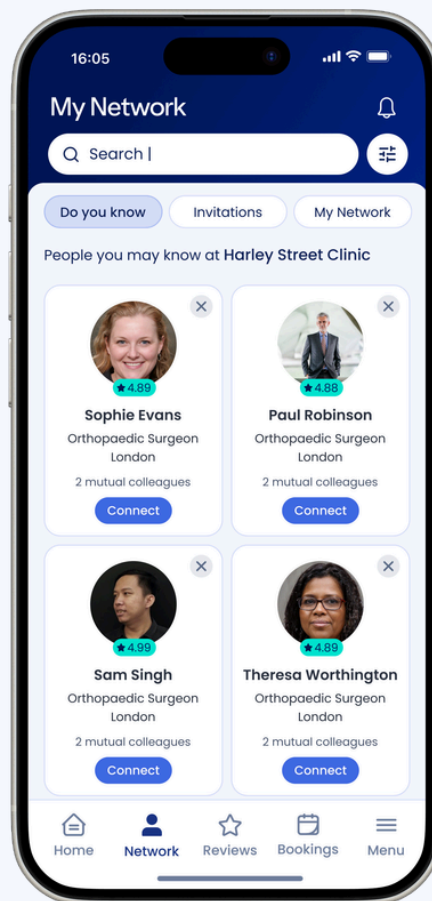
16:05

My Network

Search |

Do you know
Invitations
My Network

People you may know at Harley Street Clinic

★4.89
Sophie Evans
Orthopaedic Surgeon
London
2 mutual colleagues
Connect

★4.88
Paul Robinson
Orthopaedic Surgeon
London
2 mutual colleagues
Connect

★4.99
Sam Singh
Orthopaedic Surgeon
London
2 mutual colleagues
Connect

★4.89
Theresa Worthington
Orthopaedic Surgeon
London
2 mutual colleagues
Connect

Home
Network
Reviews
Bookings
Menu